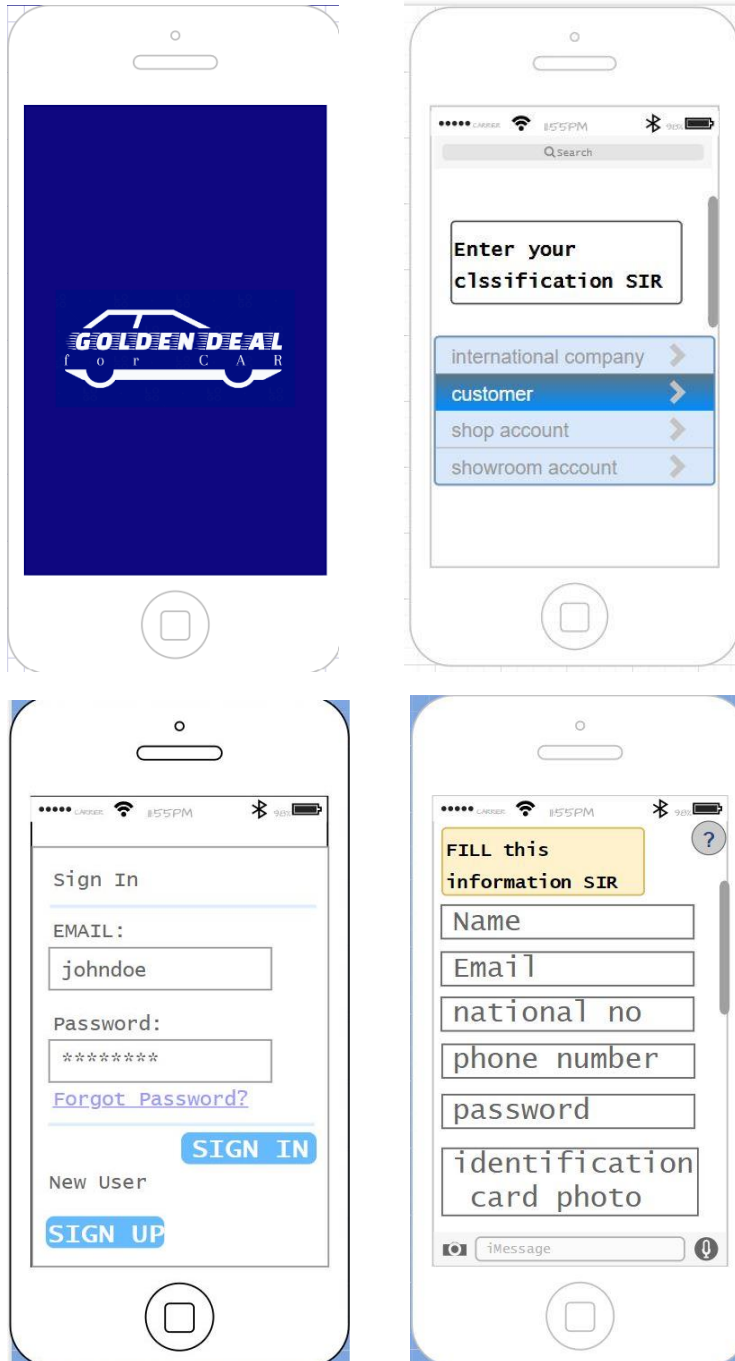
GOLDEN DEAL
f o r C A R

••••• CARRIER 11:55PM 98%
Search

Enter your clssification SIR

international company
customer
shop account
showroom account

••••• CARRIER 11:55PM 98%

Sign In

EMAIL:
johndoe

Password:
********

Forgot Password?

SIGN IN

New User

SIGN UP

••••• CARRIER 11:55PM 98%
?

FILL this information SIR

Name
Email
national no
phone number
password
identification card photo

iMessage